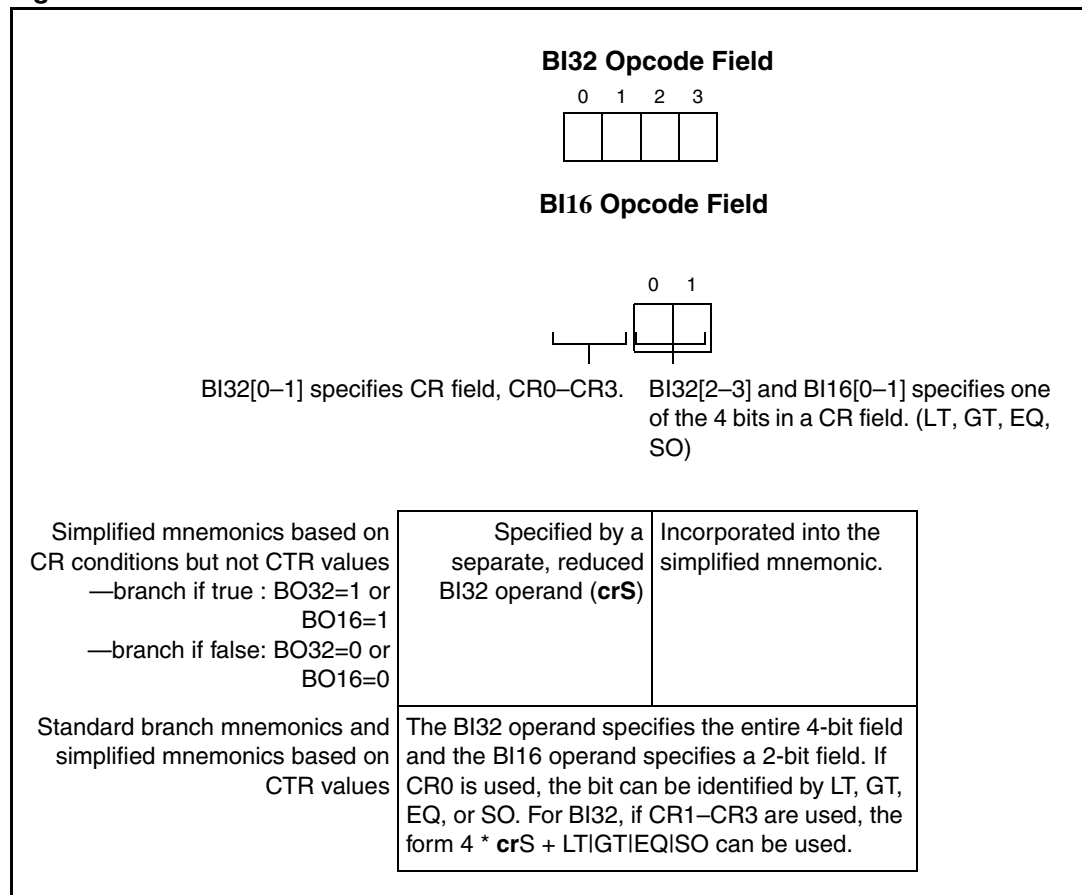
BI32 Opcode Field

0 1 2 3

BI16 Opcode Field

0 1

BI32[0–1] specifies CR field, CR0–CR3.

BI32[2–3] and BI16[0–1] specifies one of the 4 bits in a CR field. (LT, GT, EQ, SO)

| Simplified mnemonics based on CR conditions but not CTR values —branch if true : BO32=1 or BO16=1 —branch if false: BO32=0 or BO16=0 | Specified by a separate, reduced BI32 operand (**crS**) | Incorporated into the simplified mnemonic. |
|---|---|---|
| Standard branch mnemonics and simplified mnemonics based on CTR values | The BI32 operand specifies the entire 4-bit field and the BI16 operand specifies a 2-bit field. If CR0 is used, the bit can be identified by LT, GT, EQ, or SO. For BI32, if CR1–CR3 are used, the form 4 * **cr**S + LT\|GT\|EQ\|SO can be used. | |